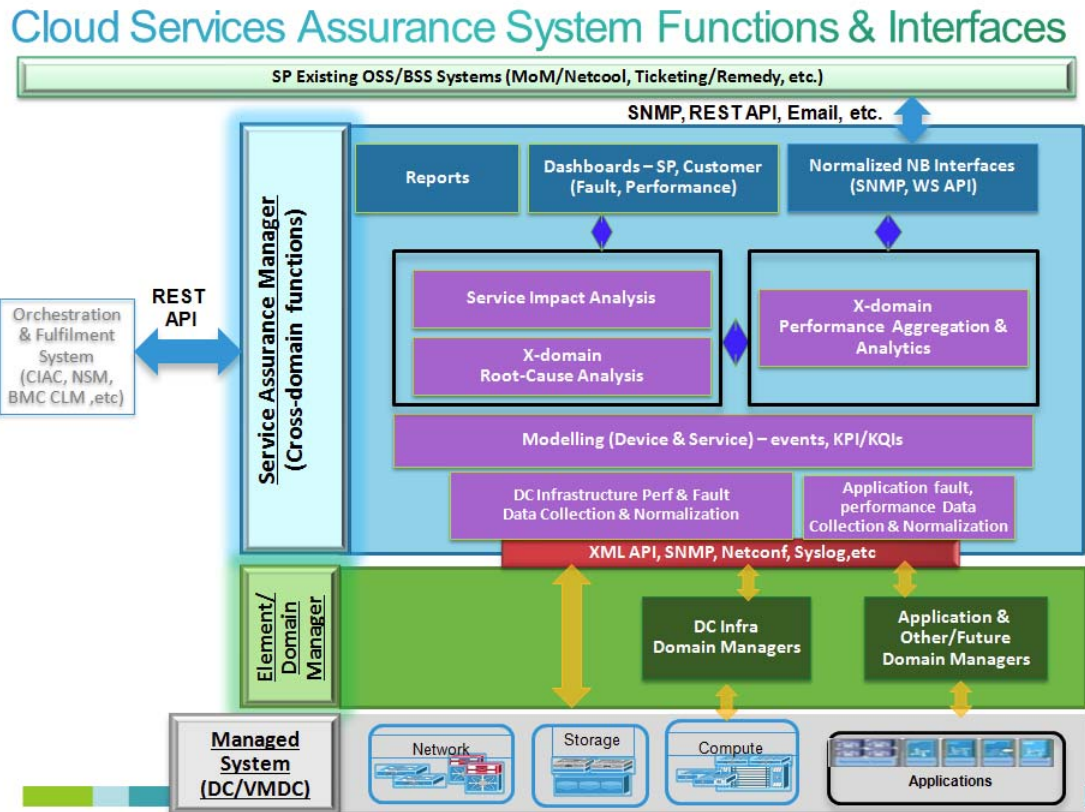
Cloud Services Assurance System Functions & Interfaces

SP Existing OSS/BSS Systems (MoM/Netcool, Ticketing/Remedy, etc.)

SNMP, REST API, Email, etc.

Service Assurance Manager (Cross-domain functions)

Reports

Dashboards – SP, Customer (Fault, Performance)

Normalized NB Interfaces (SNMP, WS API)

Service Impact Analysis

X-domain Root-Cause Analysis

X-domain Performance Aggregation & Analytics

Modelling (Device & Service) – events, KPI/KQIs

DC Infrastructure Perf & Fault Data Collection & Normalization

Application fault, performance Data Collection & Normalization

XML API, SNMP, Netconf, Syslog,etc

Orchestration & Fulfilment System (CIAC, NSM, BMC CLM ,etc)

REST API

Element/ Domain Manager

DC Infra Domain Managers

Application & Other/Future Domain Managers

Managed System (DC/VMDC)

Network

Storage

Compute

Applications